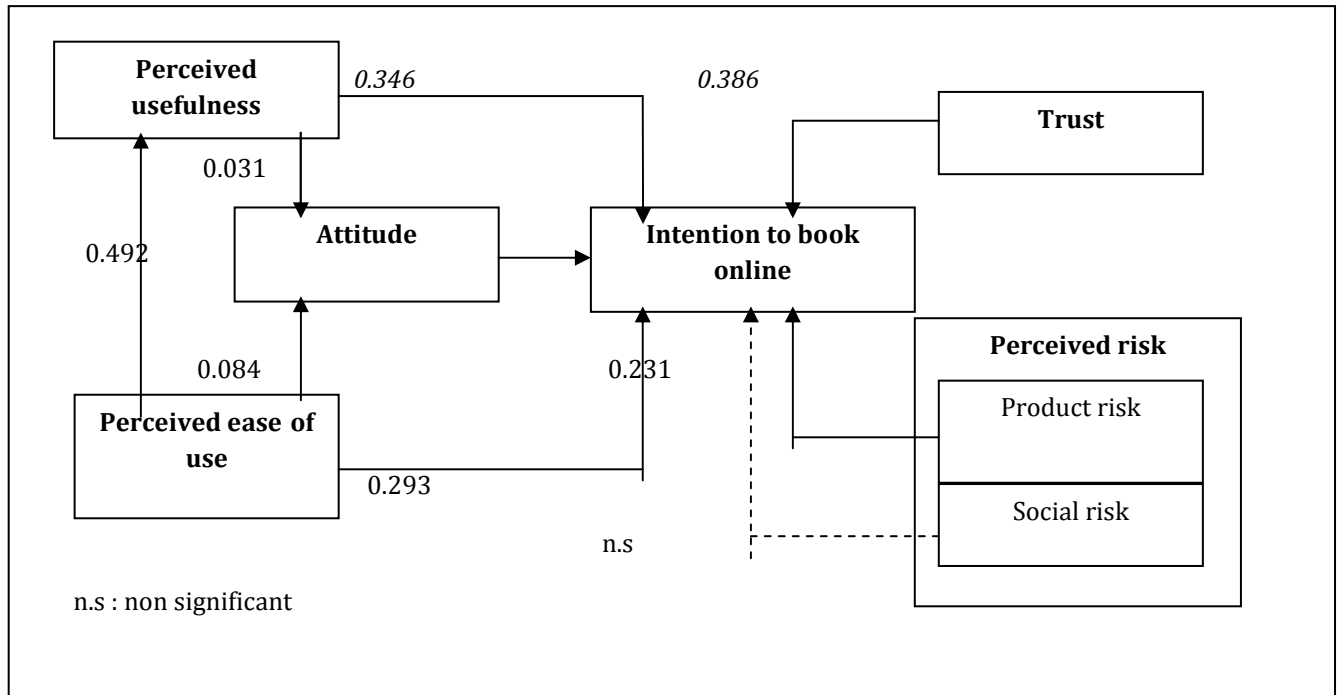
Perceived usefulness

0.346

0.386

Trust

0.031

Attitude

Intention to book online

0.492

Perceived risk

0.084

0.231

Product risk

Perceived ease of use

0.293

Social risk

n.s

n.s : non significant